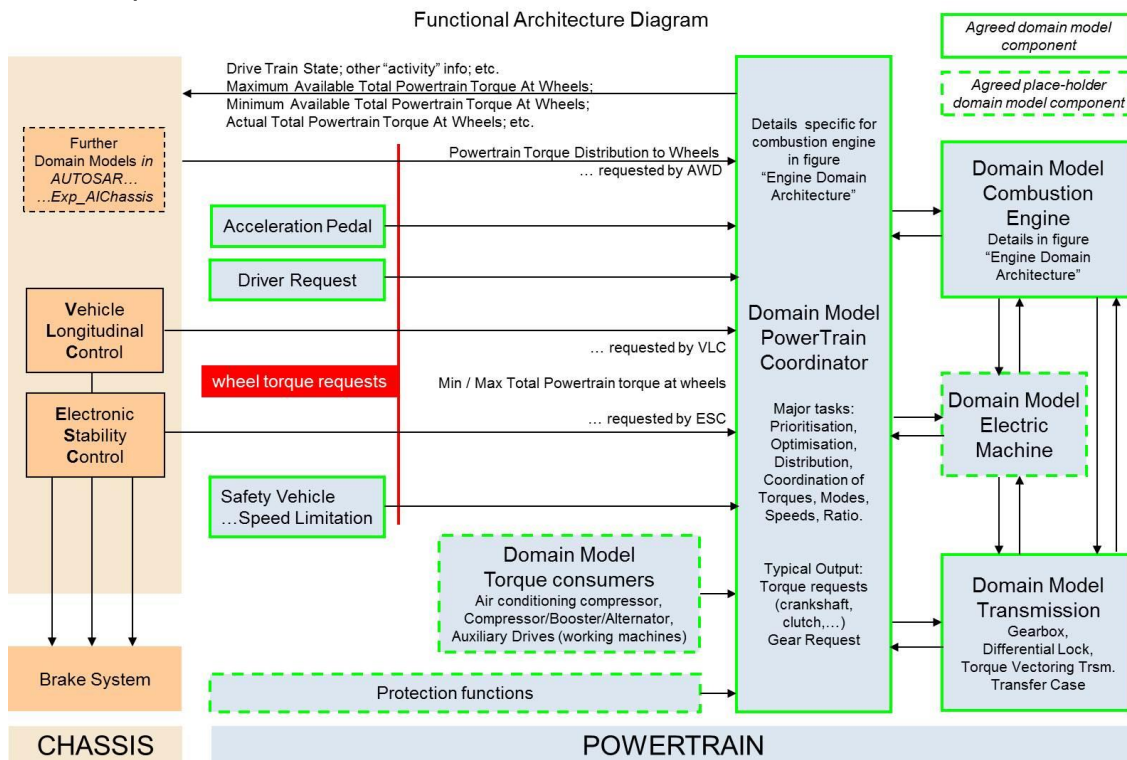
Functional Architecture Diagram

Agreed domain model component

Agreed place-holder domain model component

Drive Train State; other "activity" info; etc.
Maximum Available Total Powertrain Torque At Wheels;
Minimum Available Total Powertrain Torque At Wheels;
Actual Total Powertrain Torque At Wheels; etc.

Further Domain Models *in AUTOSAR... ...Exp_AIChassis*

Powertrain Torque Distribution to Wheels ... requested by AWD

Details specific for combustion engine in figure "Engine Domain Architecture"

Domain Model Combustion Engine
Details in figure "Engine Domain Architecture"

Acceleration Pedal

Driver Request

Vehicle Longitudinal Control

... requested by VLC

Domain Model PowerTrain Coordinator

wheel torque requests

Min / Max Total Powertrain torque at wheels

Electronic Stability Control

... requested by ESC

Major tasks: Prioritisation, Optimisation, Distribution, Coordination of Torques, Modes, Speeds, Ratio.

Domain Model Electric Machine

Safety Vehicle ...Speed Limitation

Domain Model Torque consumers
Air conditioning compressor, Compressor/Booster/Alternator, Auxiliary Drives (working machines)

Typical Output: Torque requests (crankshaft, clutch,...) Gear Request

Domain Model Transmission
Gearbox, Differential Lock, Torque Vectoring Trsm. Transfer Case

Brake System

Protection functions

CHASSIS

POWERTRAIN